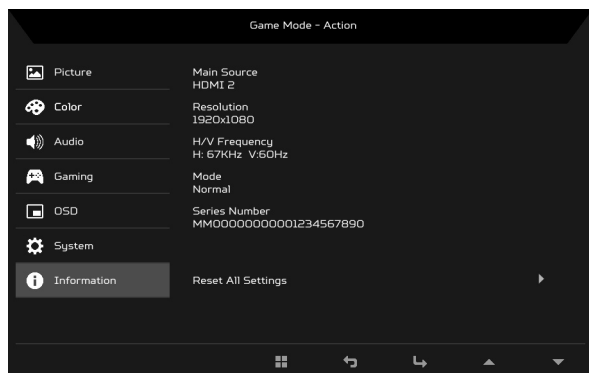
Game Mode - Action

Picture

Color

Audio

Gaming

OSD

System

Information

Main Source
HDMI 2

Resolution
1920x1080

H/V Frequency
H: 67KHz V:60Hz

Mode
Normal

Series Number
MM00000000001234567890

Reset All Settings